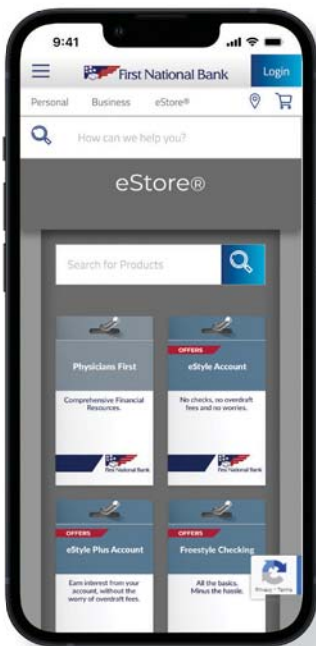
9:41

First National Bank

Login

Personal Business eStore®

How can we help you?

eStore®

Search for Products

Physicians First

Comprehensive Financial Resources.

First National Bank

OFFERS

eStyle Account

No checks, no overdraft fees and no worries.

First National Bank

OFFERS

eStyle Plus Account

Earn interest from your account, without the worry of overdraft fees.

OFFERS

Freestyle Checking

All the basics. Minus the hassle.

Privacy - Terms